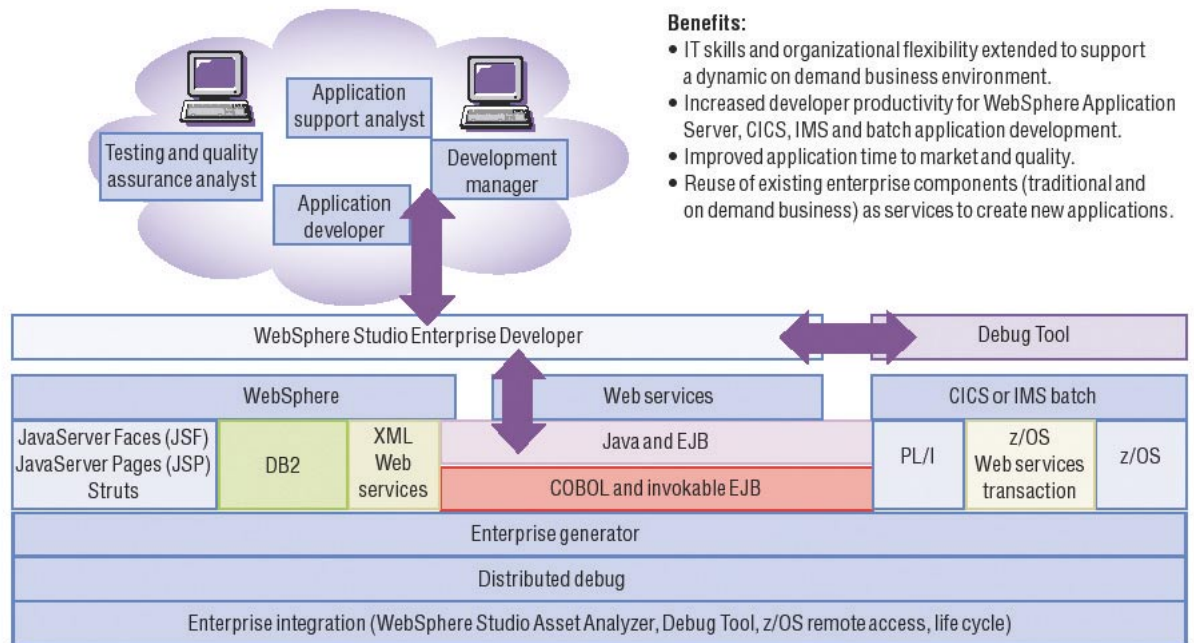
Testing and quality assurance analyst

Application support analyst

Development manager

Application developer

Benefits:
• IT skills and organizational flexibility extended to support a dynamic on demand business environment.
• Increased developer productivity for WebSphere Application Server, CICS, IMS and batch application development.
• Improved application time to market and quality.
• Reuse of existing enterprise components (traditional and on demand business) as services to create new applications.

WebSphere Studio Enterprise Developer

Debug Tool

WebSphere

Web services

CICS or IMS batch

JavaServer Faces (JSF)
JavaServer Pages (JSP)
Struts

DB2

XML Web services

Java and EJB

COBOL and invokable EJB

PL/I

z/OS Web services transaction

z/OS

Enterprise generator

Distributed debug

Enterprise integration (WebSphere Studio Asset Analyzer, Debug Tool, z/OS remote access, life cycle)